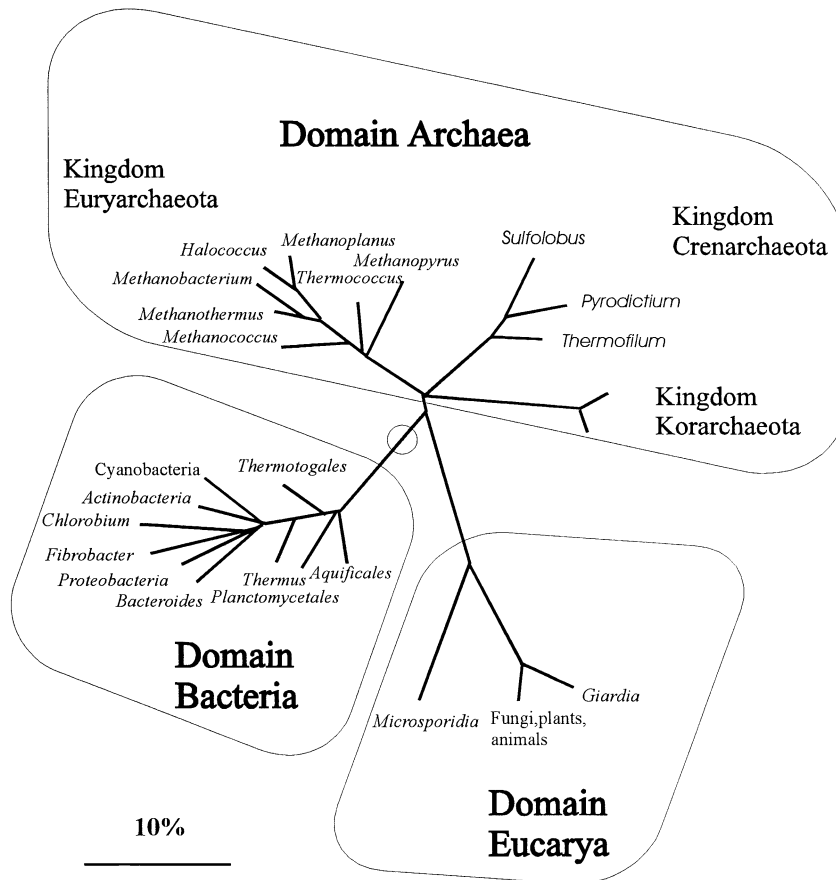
Domain Archaea

Kingdom Euryarchaeota

Kingdom Crenarchaeota

Halococcus
Methanoplanus
Methanopyrus
Methanobacterium
Thermococcus
Methanothermus
Methanococcus

Sulfolobus
Pyrodictium
Thermofilum

Kingdom Korarchaeota

Cyanobacteria
Thermotogales
Actinobacteria
Chlorobium
Fibrobacter
Proteobacteria
Bacteroides
Thermus
Aquificales
Planctomycetales

Domain Bacteria

Microsporidia
Fungi,plants, animals
Giardia

Domain Eucarya

10%